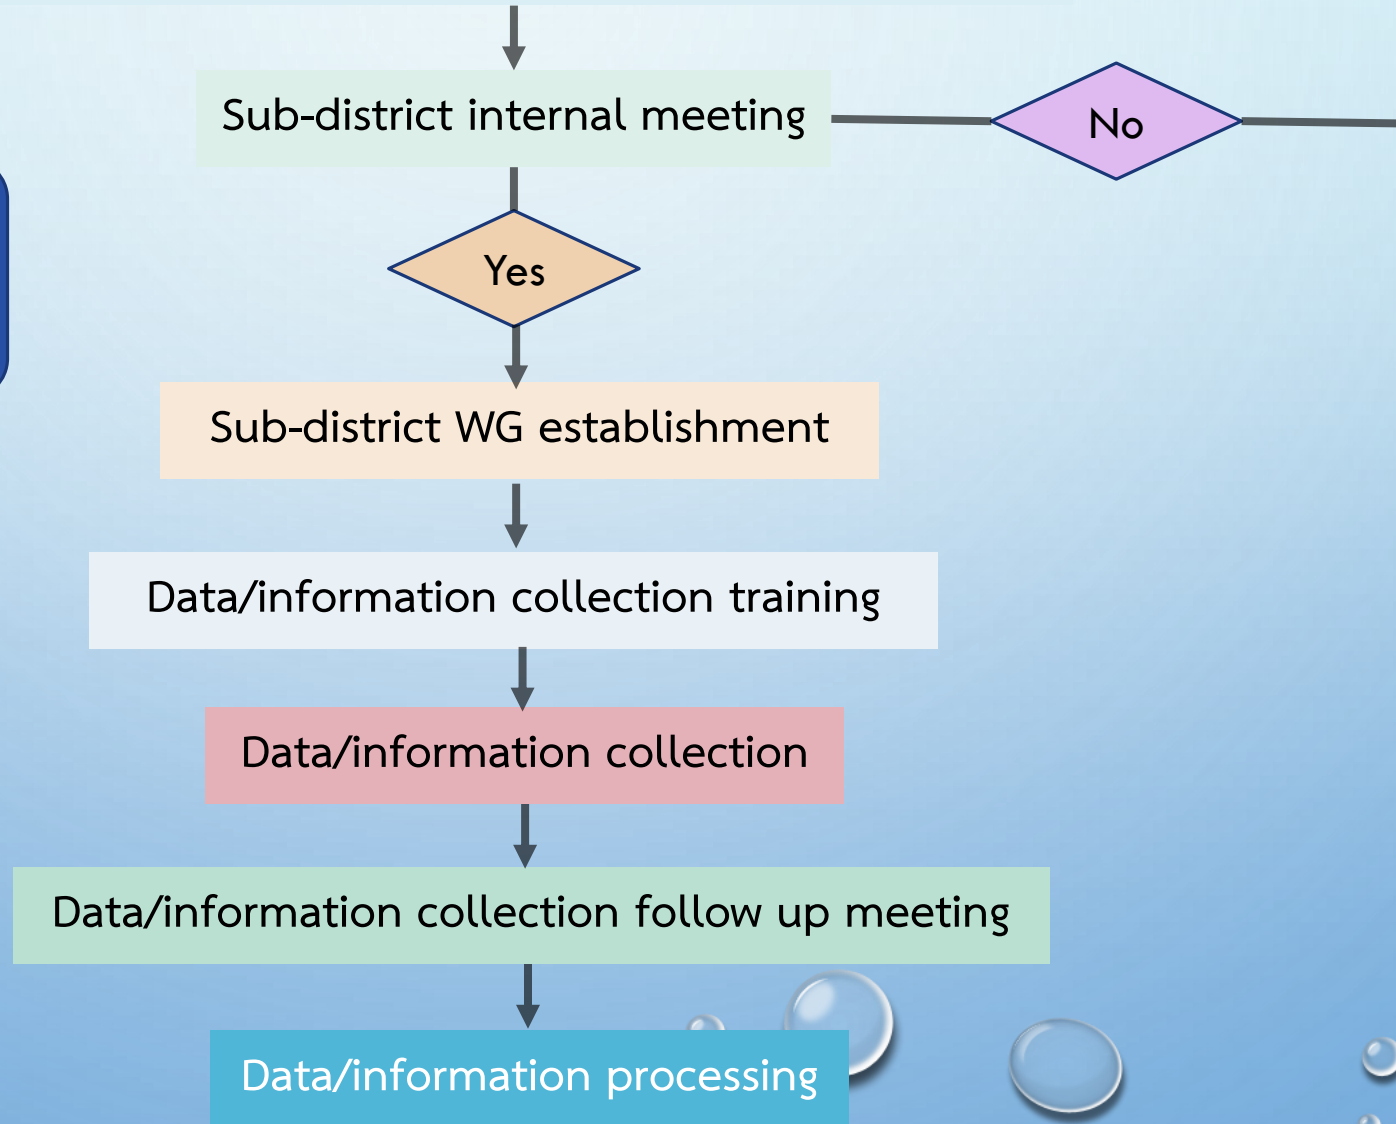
Sub-district internal meeting

No

Yes

Sub-district WG establishment

Data/information collection training

Data/information collection

Data/information collection follow up meeting

Data/information processing